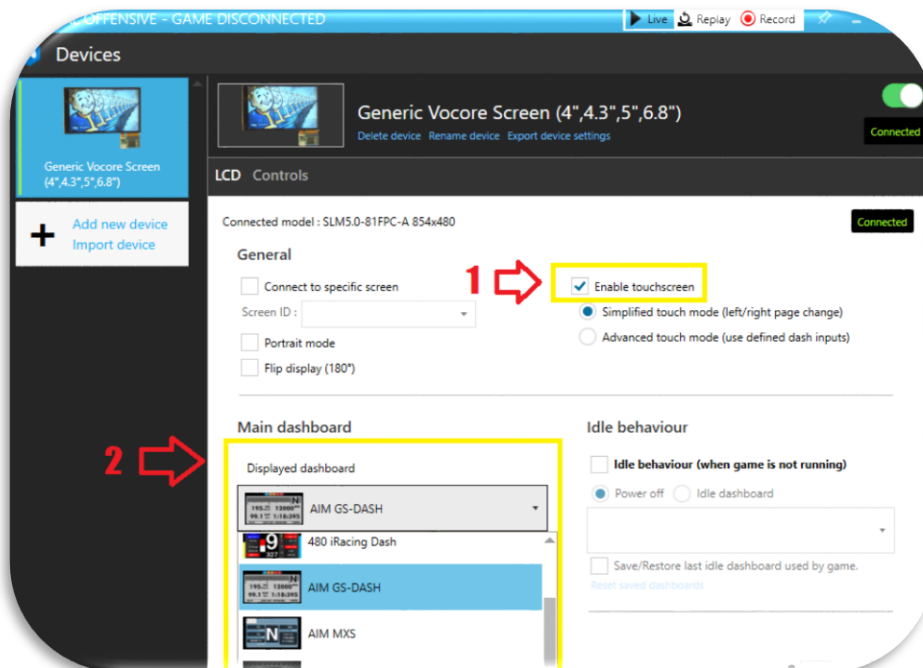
OFFENSIVE - GAME DISCONNECTED

Live Replay Record

Devices

Generic Vocore Screen (4",4.3",5",6.8")

Add new device
Import device

Generic Vocore Screen (4",4.3",5",6.8")
Delete device Rename device Export device settings

Connected

LCD Controls

Connected model : SLM5.0-81FPC-A 854x480

Connected

General

Connect to specific screen

Screen ID :

Portrait mode

Flip display (180°)

1

Enable touchscreen

Simplified touch mode (left/right page change)

Advanced touch mode (use defined dash inputs)

Main dashboard

2

Displayed dashboard

AIM GS-DASH

480 iRacing Dash

AIM GS-DASH

AIM MXS

Idle behaviour

Idle behaviour (when game is not running)

Power off Idle dashboard

Save/Restore last idle dashboard used by game.

Reset saved dashboards